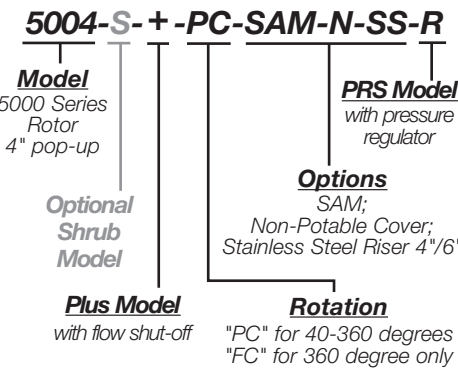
5004-S-+-PC-SAM-N-SS-R

Model
5000 Series Rotor 4" pop-up

Optional Shrub Model

Plus Model
with flow shut-off

Rotation
"PC" for 40-360 degrees
"FC" for 360 degree only

Options
SAM;
Non-Potable Cover;
Stainless Steel Riser 4"/6"

PRS Model
with pressure regulator